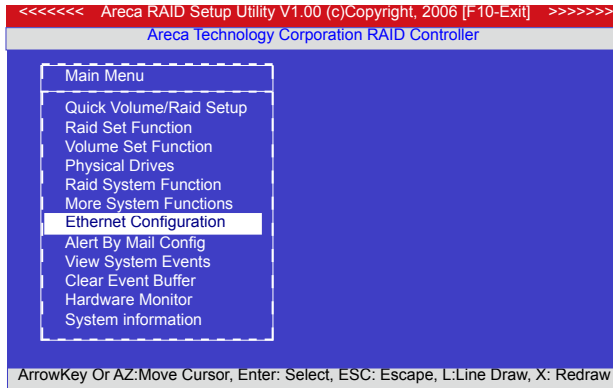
<<<<<<<< Areca RAID Setup Utility V1.00 (c)Copyright, 2006 [F10-Exit] >>>>>>>>

Areca Technology Corporation RAID Controller

Main Menu

Quick Volume/Raid Setup
Raid Set Function
Volume Set Function
Physical Drives
Raid System Function
More System Functions
Ethernet Configuration
Alert By Mail Config
View System Events
Clear Event Buffer
Hardware Monitor
System information

ArrowKey Or AZ:Move Cursor, Enter: Select, ESC: Escape, L:Line Draw, X: Redraw